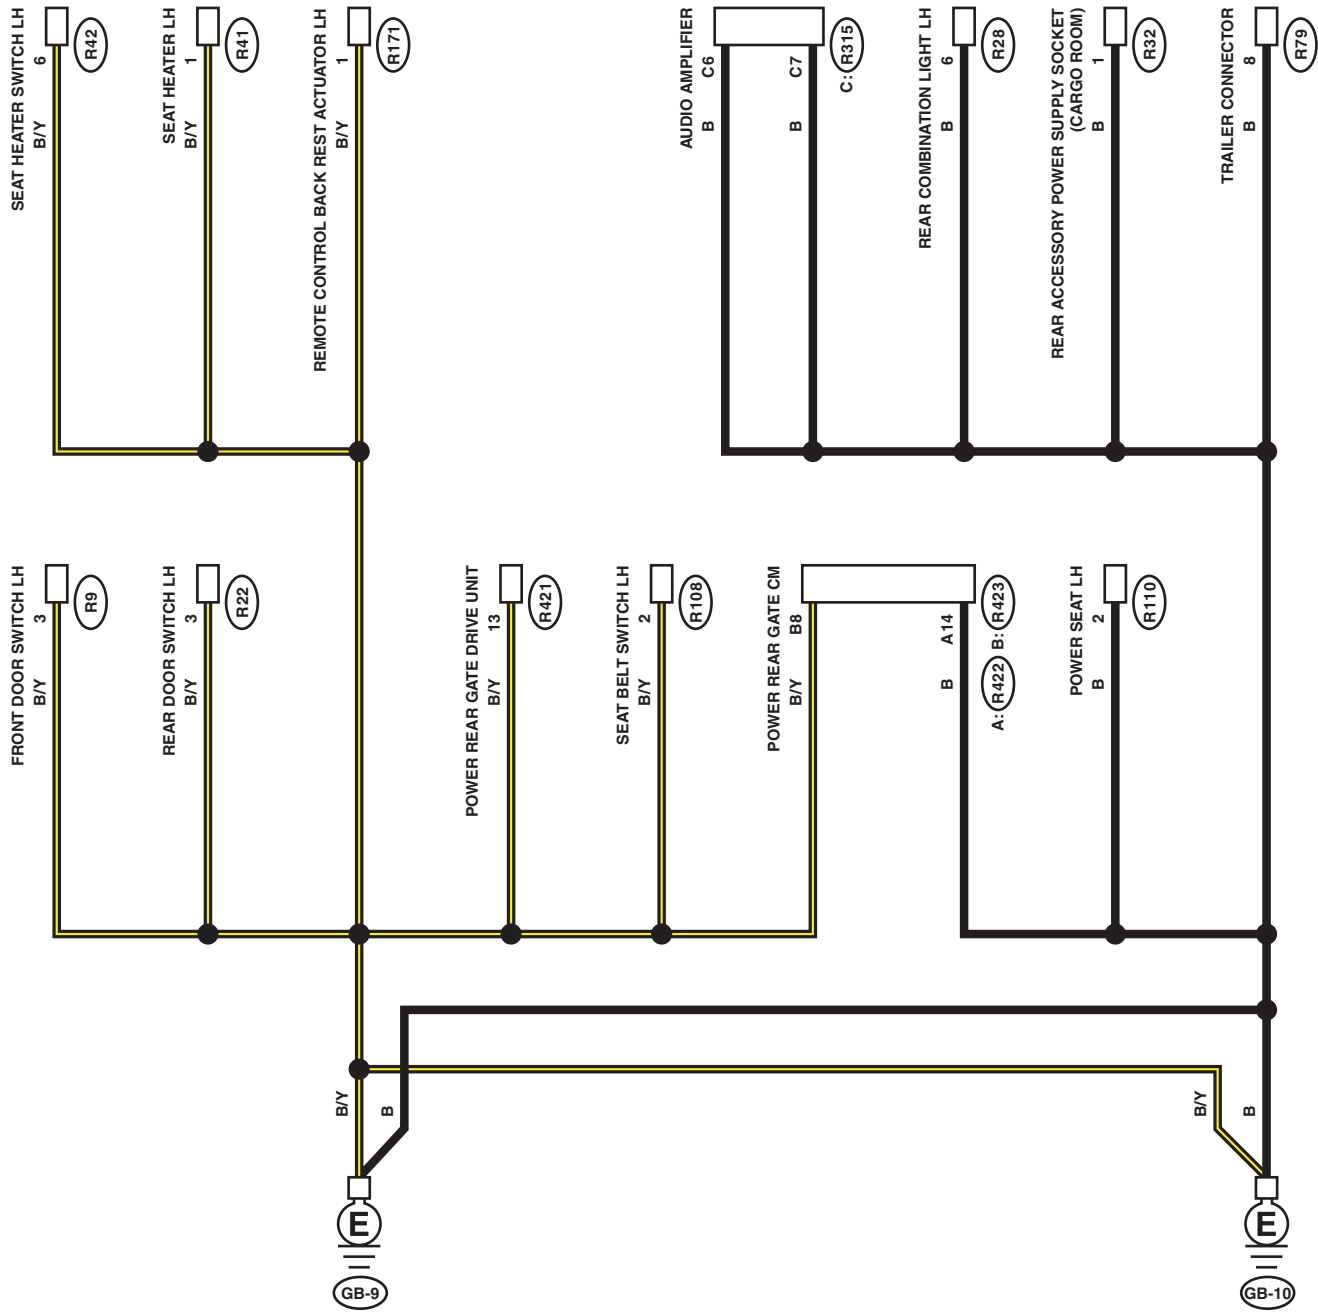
SEAT HEATER SWITCH LH
6
B/Y
R42

SEAT HEATER LH
1
B/Y
R41

REMOTE CONTROL BACK REST ACTUATOR LH
1
B/Y
R171

AUDIO AMPLIFIER
C6
B
C7
B
C: R315

REAR COMBINATION LIGHT LH
6
B
R28

REAR ACCESSORY POWER SUPPLY SOCKET (CARGO ROOM)
1
B
R32

TRAILER CONNECTOR
8
B
R79

FRONT DOOR SWITCH LH
3
B/Y
R9

REAR DOOR SWITCH LH
3
B/Y
R22

POWER REAR GATE DRIVE UNIT
13
B/Y
R421

SEAT BELT SWITCH LH
2
B/Y
R108

POWER REAR GATE CM
B8
B/Y
A14
B
A: R422 B: R423

POWER SEAT LH
2
B
R110

B/Y
B
E
GB-9

B/Y
B
E
GB-10